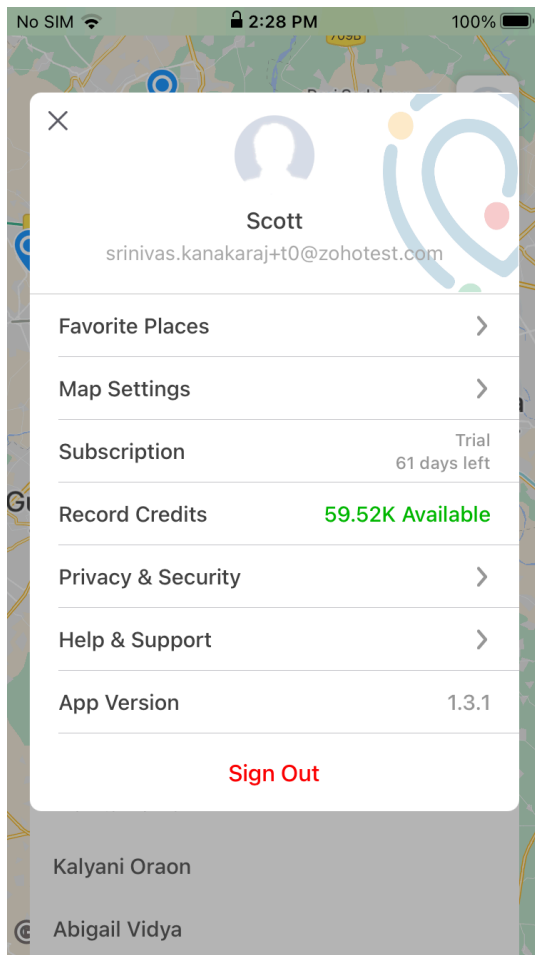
No SIM 2:28 PM 100%

Scott

srinivas.kanakaraj+t0@zohotest.com

Favorite Places

Map Settings

Subscription Trial 61 days left

Record Credits 59.52K Available

Privacy & Security

Help & Support

App Version 1.3.1

Sign Out

Kalyani Oraon

Abigail Vidya